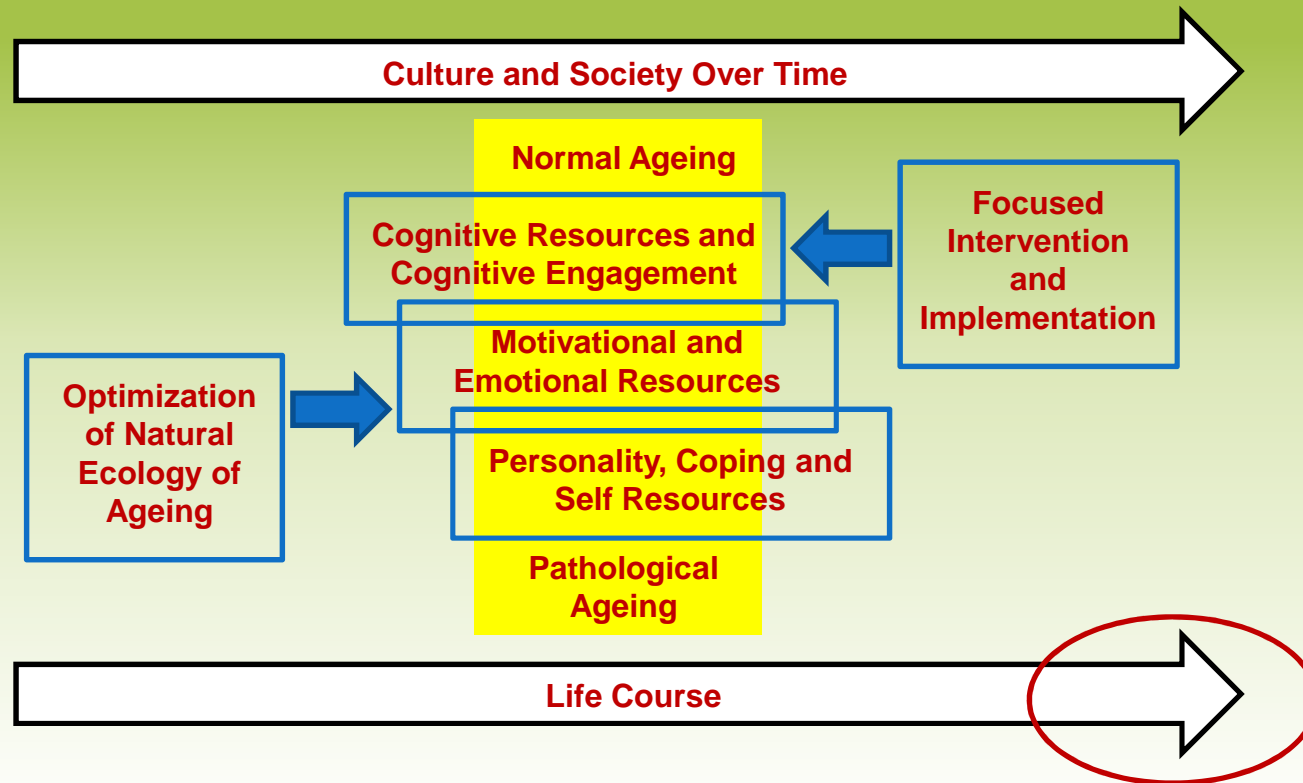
Culture and Society Over Time

Normal Ageing

Cognitive Resources and Cognitive Engagement

Focused Intervention and Implementation

Motivational and Emotional Resources

Optimization of Natural Ecology of Ageing

Personality, Coping and Self Resources

Pathological Ageing

Life Course